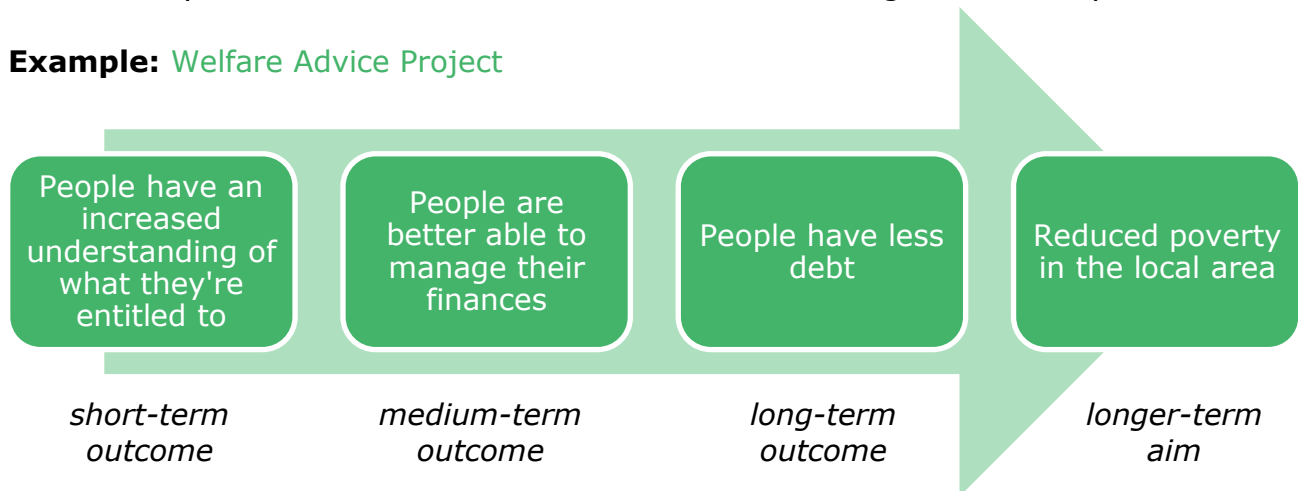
**Example:** Welfare Advice Project

People have an increased understanding of what they're entitled to

People are better able to manage their finances

People have less debt

Reduced poverty in the local area

*short-term outcome*

*medium-term outcome*

*long-term outcome*

*longer-term aim*